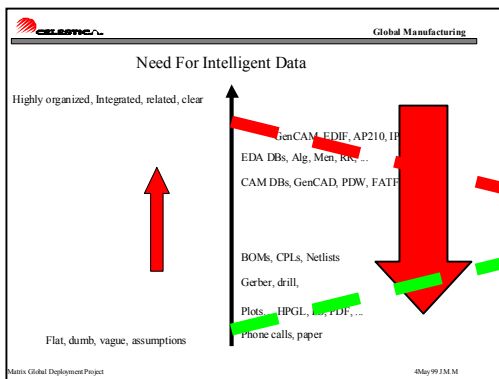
CELESTICA

Global Manufacturing

Need For Intelligent Data

Highly organized, Integrated, related, clear

GenCAM, EDIF, AP210, IP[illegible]

EDA DBs, Alg, Men, R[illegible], ..

CAM DBs, GenCAD, PDW, FATF

BOMs, CPLs, Netlists

Gerber, drill,

Plots, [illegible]HPGL, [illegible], PDF, ..

Flat, dumb, vague, assumptions

Phone calls, paper

Matrix Global Deployment Project

4May99 J.M.M